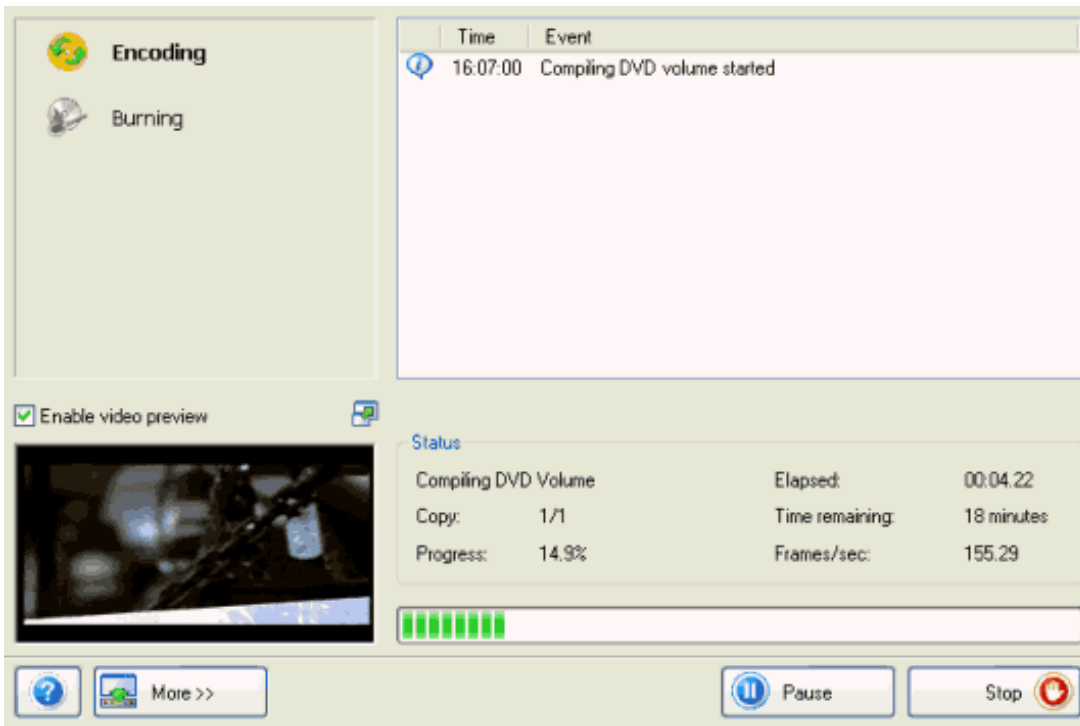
Encoding

Burning

| Time | Event |
|---|---|
| 16:07:00 | Compiling DVD volume started |

Enable video preview

Status

Compiling DVD Volume

Elapsed: 00:04.22

Copy: 1/1

Time remaining: 18 minutes

Progress: 14.9%

Frames/sec: 155.29

More >>

Pause

Stop